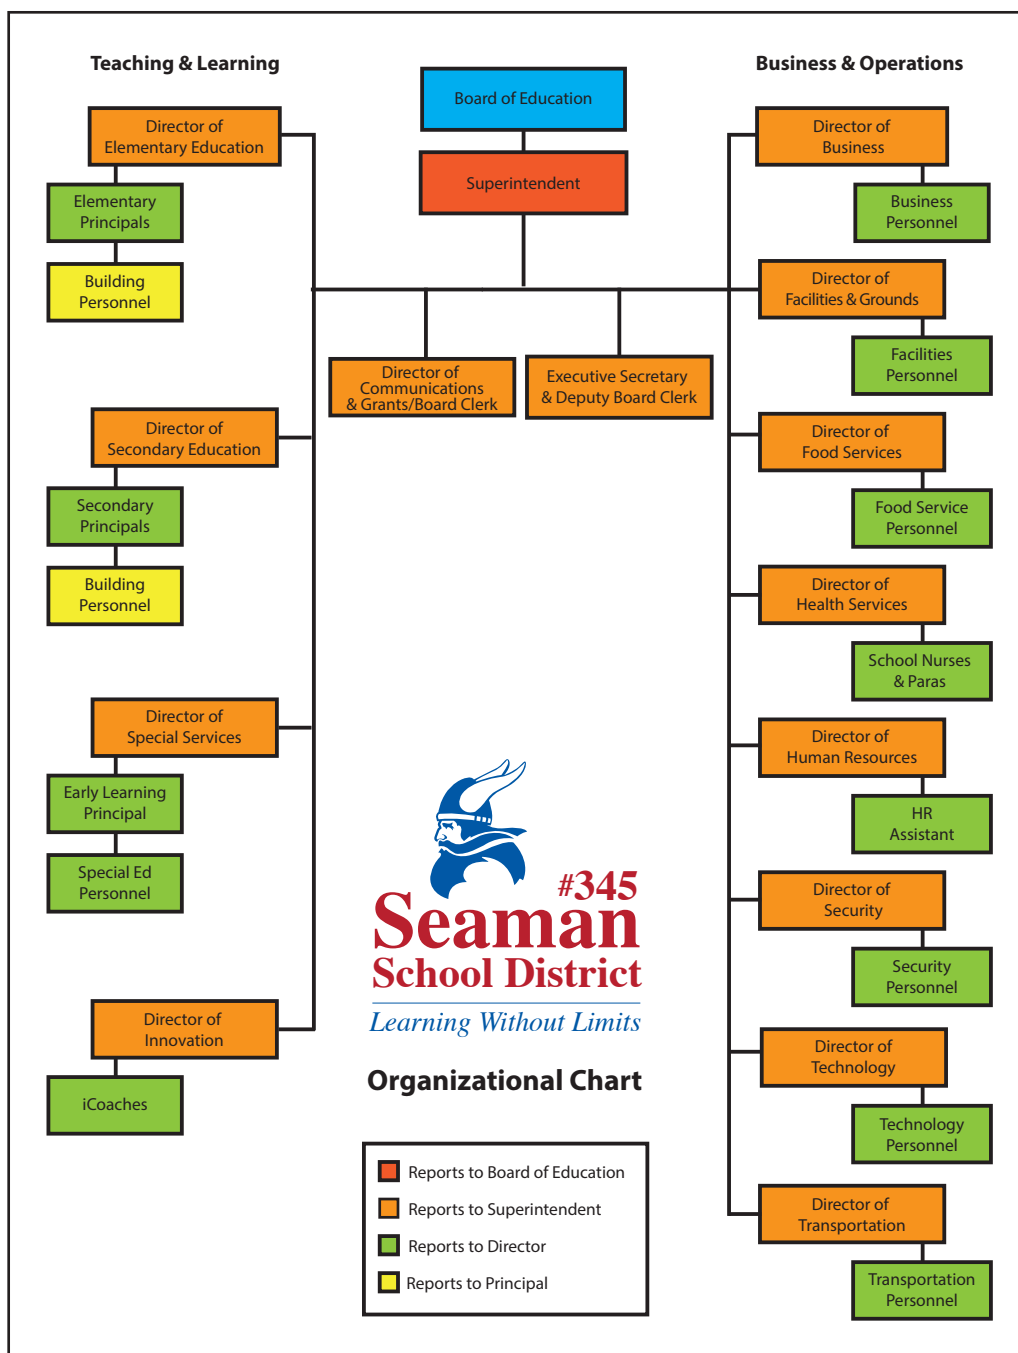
Teaching & Learning

Board of Education

Superintendent

Business & Operations

Director of Elementary Education

Elementary Principals

Building Personnel

Director of Communications & Grants/Board Clerk

Executive Secretary & Deputy Board Clerk

Director of Secondary Education

Secondary Principals

Building Personnel

Director of Special Services

Early Learning Principal

Special Ed Personnel

Director of Innovation

iCoaches

Director of Business

Business Personnel

Director of Facilities & Grounds

Facilities Personnel

Director of Food Services

Food Service Personnel

Director of Health Services

School Nurses & Paras

Director of Human Resources

HR Assistant

Director of Security

Security Personnel

Director of Technology

Technology Personnel

Director of Transportation

Transportation Personnel

#345
Seaman
School District
Learning Without Limits

Organizational Chart

Reports to Board of Education
Reports to Superintendent
Reports to Director
Reports to Principal